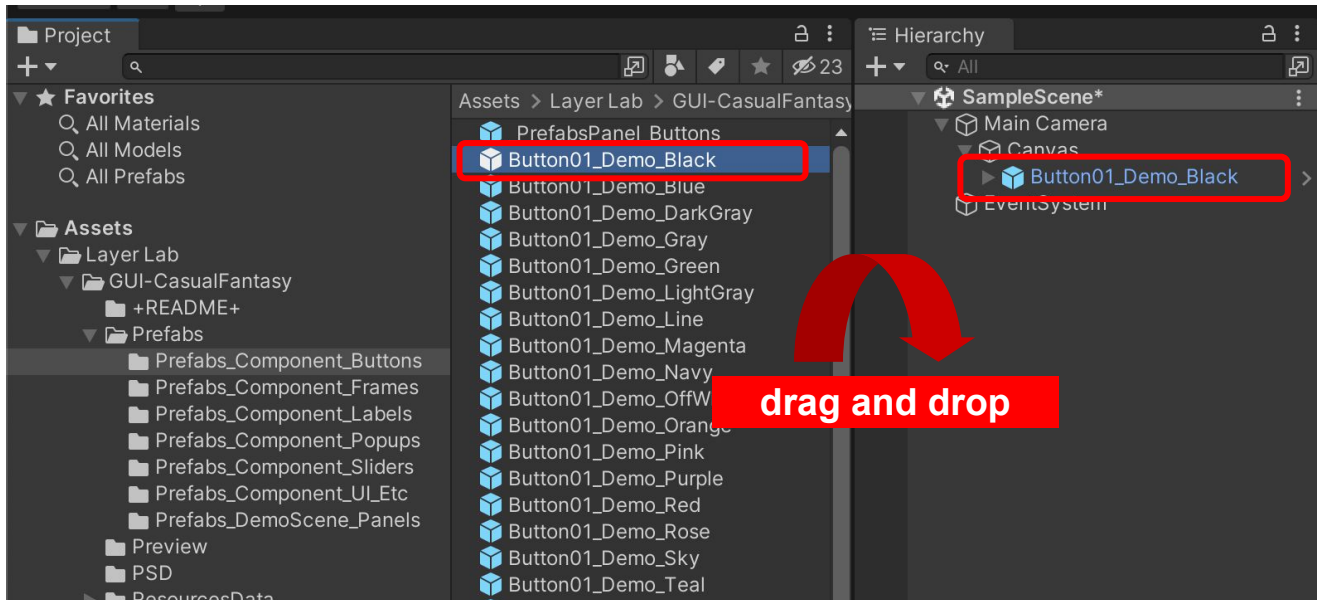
Project

+

23

Favorites
All Materials
All Models
All Prefabs

Assets
Layer Lab
GUI-CasualFantasy
+README+
Prefabs
Prefabs_Component_Buttons
Prefabs_Component_Frames
Prefabs_Component_Labels
Prefabs_Component_Popups
Prefabs_Component_Sliders
Prefabs_Component_UI_Etc
Prefabs_DemoScene_Panels
Preview
PSD
ResourcesData

Assets > Layer Lab > GUI-CasualFantasy

PrefabsPanel_Buttons
Button01_Demo_Black
Button01_Demo_Blue
Button01_Demo_DarkGray
Button01_Demo_Gray
Button01_Demo_Green
Button01_Demo_LightGray
Button01_Demo_Line
Button01_Demo_Magenta
Button01_Demo_Navy
Button01_Demo_OffW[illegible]
Button01_Demo_Orange
Button01_Demo_Pink
Button01_Demo_Purple
Button01_Demo_Red
Button01_Demo_Rose
Button01_Demo_Sky
Button01_Demo_Teal

Hierarchy

+

All

SampleScene*
Main Camera
Canvas
Button01_Demo_Black
EventSystem

drag and drop